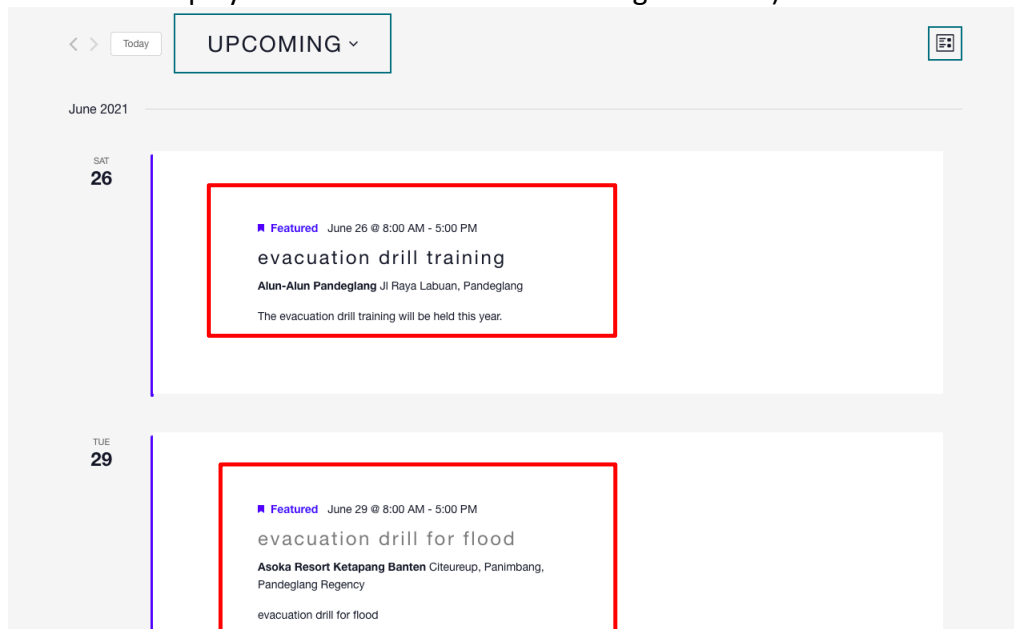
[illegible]

Today

UPCOMING

June 2021

SAT
26

Featured June 26 @ 8:00 AM - 5:00 PM

evacuation drill training

**Alun-Alun Pandeglang** Jl Raya Labuan, Pandeglang

The evacuation drill training will be held this year.

TUE
29

Featured June 29 @ 8:00 AM - 5:00 PM

evacuation drill for flood

**Asoka Resort Ketapang Banten** Citeureup, Panimbang, Pandeglang Regency

evacuation drill for flood